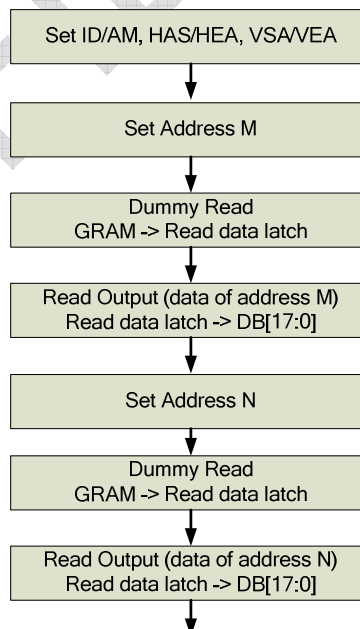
Set ID/AM, HAS/HEA, VSA/VEA

Set Address M

Dummy Read
GRAM -> Read data latch

Read Output (data of address M)
Read data latch -> DB[17:0]

Set Address N

Dummy Read
GRAM -> Read data latch

Read Output (data of address N)
Read data latch -> DB[17:0]